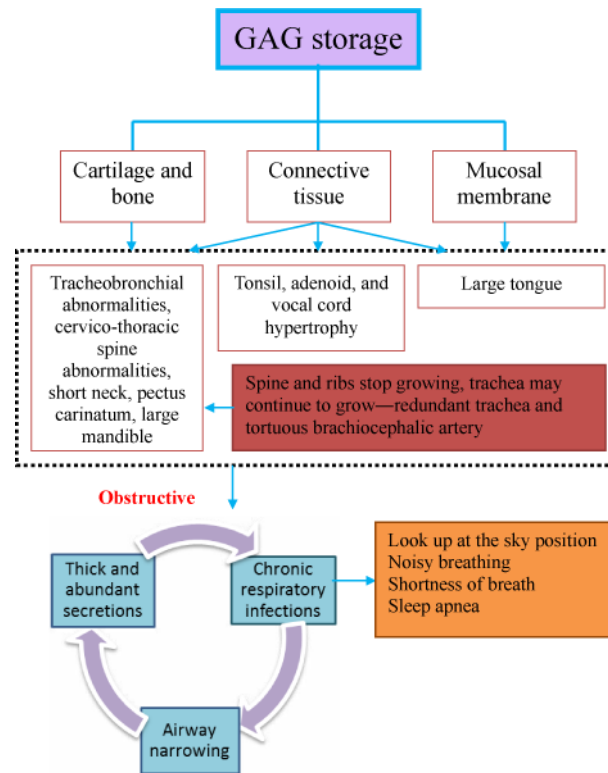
GAG storage

Cartilage and bone

Connective tissue

Mucosal membrane

Tracheobronchial abnormalities, cervico-thoracic spine abnormalities, short neck, pectus carinatum, large mandible

Tonsil, adenoid, and vocal cord hypertrophy

Large tongue

Spine and ribs stop growing, trachea may continue to grow—redundant trachea and tortuous brachiocephalic artery

Obstructive

Thick and abundant secretions

Chronic respiratory infections

Airway narrowing

Look up at the sky position
Noisy breathing
Shortness of breath
Sleep apnea